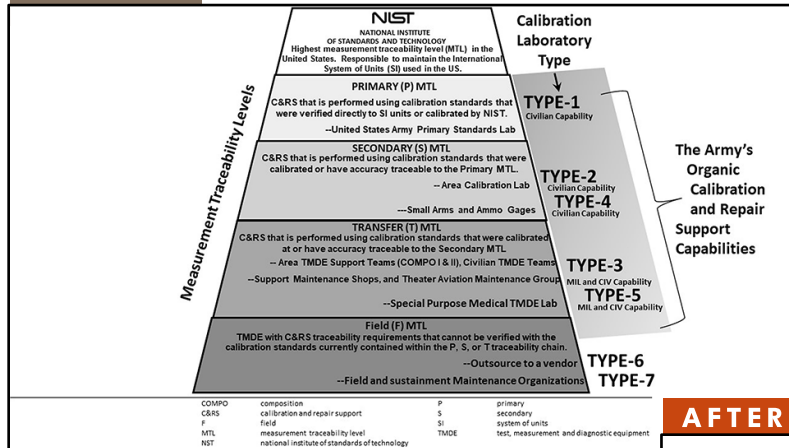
NIST
NATIONAL INSTITUTE OF STANDARDS AND TECHNOLOGY
Highest measurement traceability level (MTL) in the United States. Responsible to maintain the International System of Units (SI) used in the US.

Calibration Laboratory Type

Measurement Traceability Levels

PRIMARY (P) MTL
C&RS that is performed using calibration standards that were verified directly to SI units or calibrated by NIST.
--United States Army Primary Standards Lab

TYPE-1
Civilian Capability

SECONDARY (S) MTL
C&RS that is performed using calibration standards that were calibrated or have accuracy traceable to the Primary MTL.
-- Area Calibration Lab
---Small Arms and Ammo Gages

TYPE-2
Civilian Capability
TYPE-4
Civilian Capability

The Army's Organic Calibration and Repair Support Capabilities

TRANSFER (T) MTL
C&RS that is performed using calibration standards that were calibrated at or have accuracy traceable to the Secondary MTL
-- Area TMDE Support Teams (COMPO I & II), Civilian TMDE Teams
--Support Maintenance Shops, and Theater Aviation Maintenance Group
--Special Purpose Medical TMDE Lab

TYPE-3
MIL and CIV Capability
TYPE-5
MIL and CIV Capability

Field (F) MTL
TMDE with C&RS traceability requirements that cannot be verified with the calibration standards currently contained within the P, S, or T traceability chain.
--Outsource to a vendor
--Field and sustainment Maintenance Organizations

TYPE-6
TYPE-7

| | | | |
|---|---|---|---|
| COMPO | composition | P | primary |
| C&RS | calibration and repair support | S | secondary |
| F | field | SI | system of units |
| MTL | measurement traceability level | TMDE | test, measurement and diagnostic equipment |
| NST | national institute of standards of technology | | |

AFTER